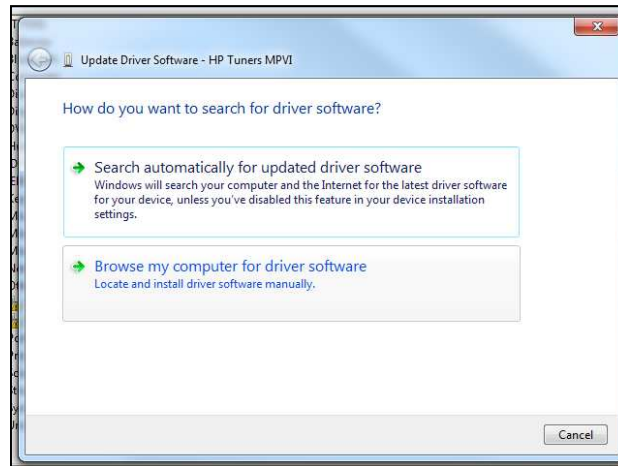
Update Driver Software - HP Tuners MPVI

How do you want to search for driver software?

Search automatically for updated driver software
Windows will search your computer and the Internet for the latest driver software for your device, unless you've disabled this feature in your device installation settings.

Browse my computer for driver software
Locate and install driver software manually.

Cancel